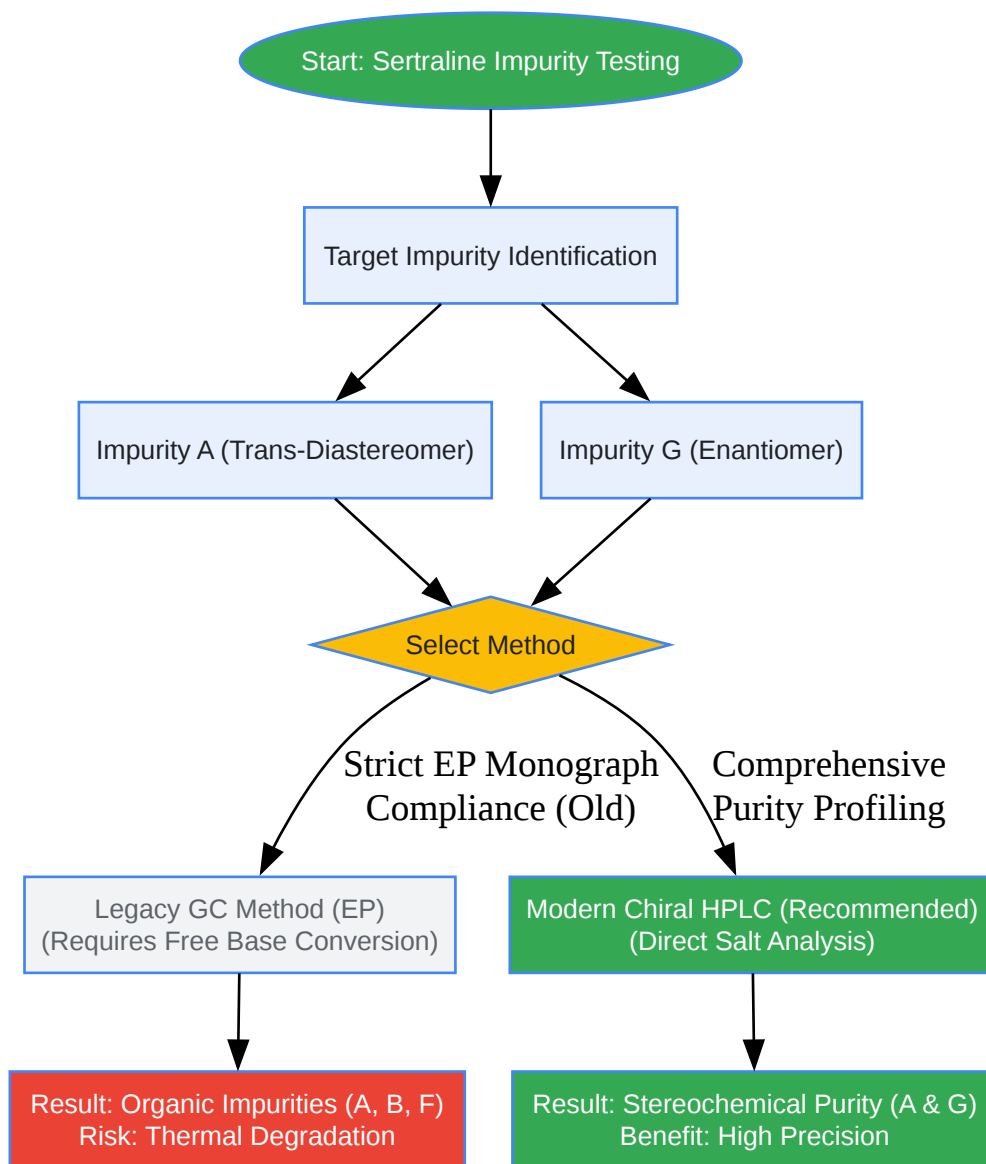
Start: Sertraline Impurity Testing

Target Impurity Identification

Impurity A (Trans-Diastereomer)

Impurity G (Enantiomer)

Select Method

Strict EP Monograph Compliance (Old)

Comprehensive Purity Profiling

Legacy GC Method (EP) (Requires Free Base Conversion)

Modern Chiral HPLC (Recommended) (Direct Salt Analysis)

Result: Organic Impurities (A, B, F) Risk: Thermal Degradation

Result: Stereochemical Purity (A & G) Benefit: High Precision